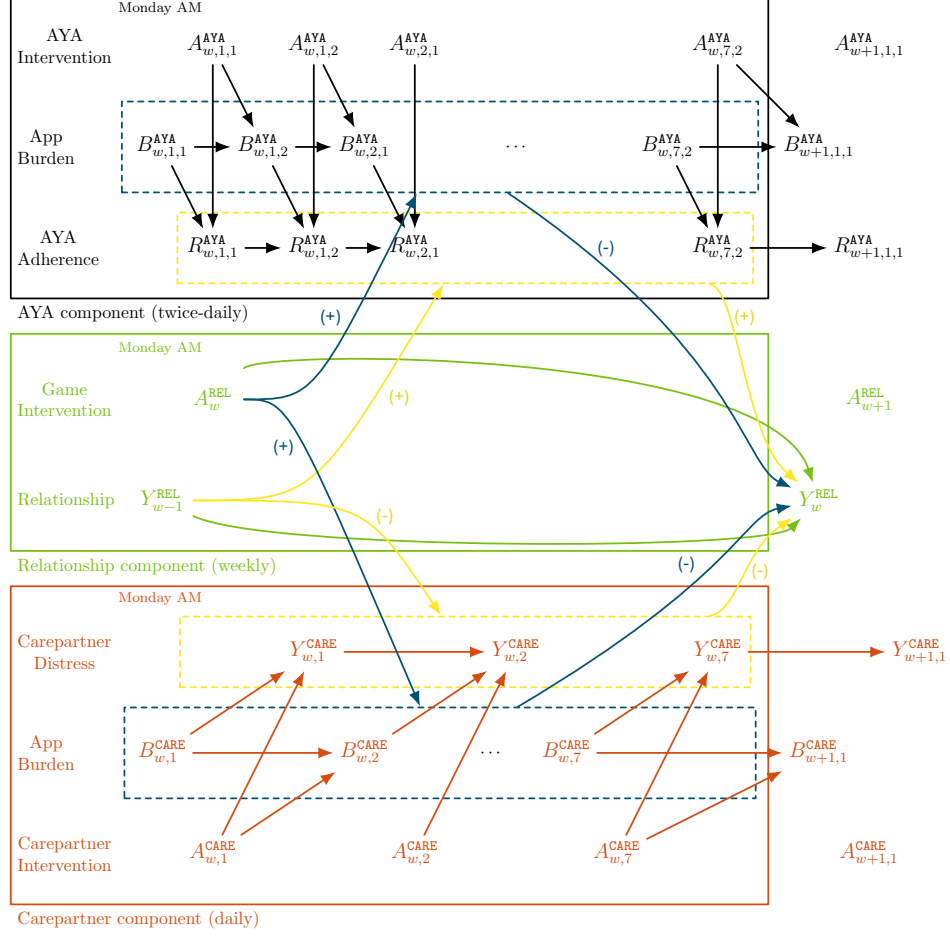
Monday AM

AYA Intervention

$A^{\texttt{AYA}}_{w,1,1}$ $A^{\texttt{AYA}}_{w,1,2}$ $A^{\texttt{AYA}}_{w,2,1}$ $A^{\texttt{AYA}}_{w,7,2}$ $A^{\texttt{AYA}}_{w+1,1,1}$

App Burden

$B^{\texttt{AYA}}_{w,1,1}$ $B^{\texttt{AYA}}_{w,1,2}$ $B^{\texttt{AYA}}_{w,2,1}$ $\cdots$ $B^{\texttt{AYA}}_{w,7,2}$ $B^{\texttt{AYA}}_{w+1,1,1}$

AYA Adherence

$R^{\texttt{AYA}}_{w,1,1}$ $R^{\texttt{AYA}}_{w,1,2}$ $R^{\texttt{AYA}}_{w,2,1}$ $R^{\texttt{AYA}}_{w,7,2}$ $R^{\texttt{AYA}}_{w+1,1,1}$

(-)

AYA component (twice-daily)

(+)

(+)

Monday AM

Game Intervention

$A^{\texttt{REL}}_{w}$

(+)

$A^{\texttt{REL}}_{w+1}$

(+)

Relationship

$Y^{\texttt{REL}}_{w-1}$

(-)

$Y^{\texttt{REL}}_{w}$

Relationship component (weekly)

(-)

(-)

Monday AM

Carepartner Distress

$Y^{\texttt{CARE}}_{w,1}$ $Y^{\texttt{CARE}}_{w,2}$ $Y^{\texttt{CARE}}_{w,7}$ $Y^{\texttt{CARE}}_{w+1,1}$

App Burden

$B^{\texttt{CARE}}_{w,1}$ $B^{\texttt{CARE}}_{w,2}$ $\cdots$ $B^{\texttt{CARE}}_{w,7}$ $B^{\texttt{CARE}}_{w+1,1}$

Carepartner Intervention

$A^{\texttt{CARE}}_{w,1}$ $A^{\texttt{CARE}}_{w,2}$ $A^{\texttt{CARE}}_{w,7}$ $A^{\texttt{CARE}}_{w+1,1}$

Carepartner component (daily)